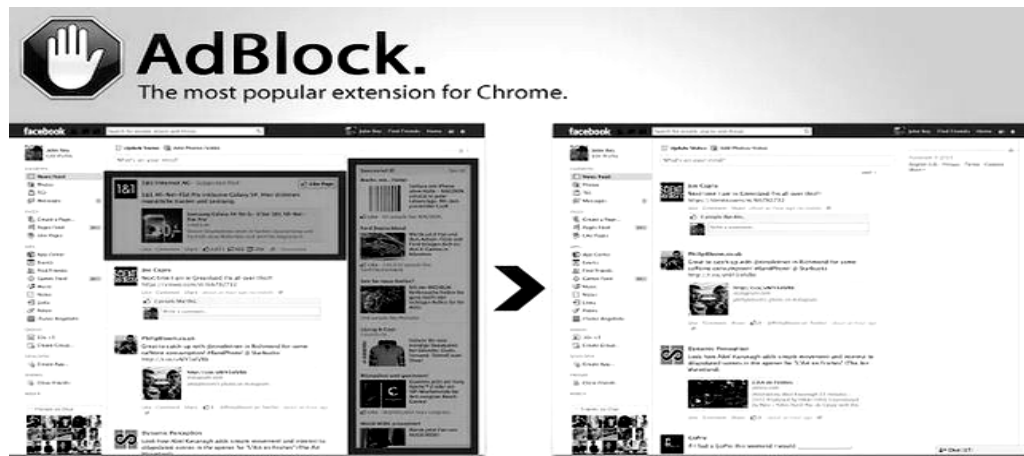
AdBlock.
The most popular extension for Chrome.

facebook

Update Status Add Photos/Video

What's on your mind?

1&1 Internet AG · Suggested Post

Like Page

Sponsored

Jon Cupis

Next time I am in Greenland I'm all over this!!

Comment Bar

Write a comment...

PhilipBloom.co.uk

Dynamic Perception

facebook

Update Status Add Photos/Video

What's on your mind?

Jon Cupis

Next time I am in Greenland I'm all over this!!

PhilipBloom.co.uk

Dynamic Perception

Gofrie

Chat